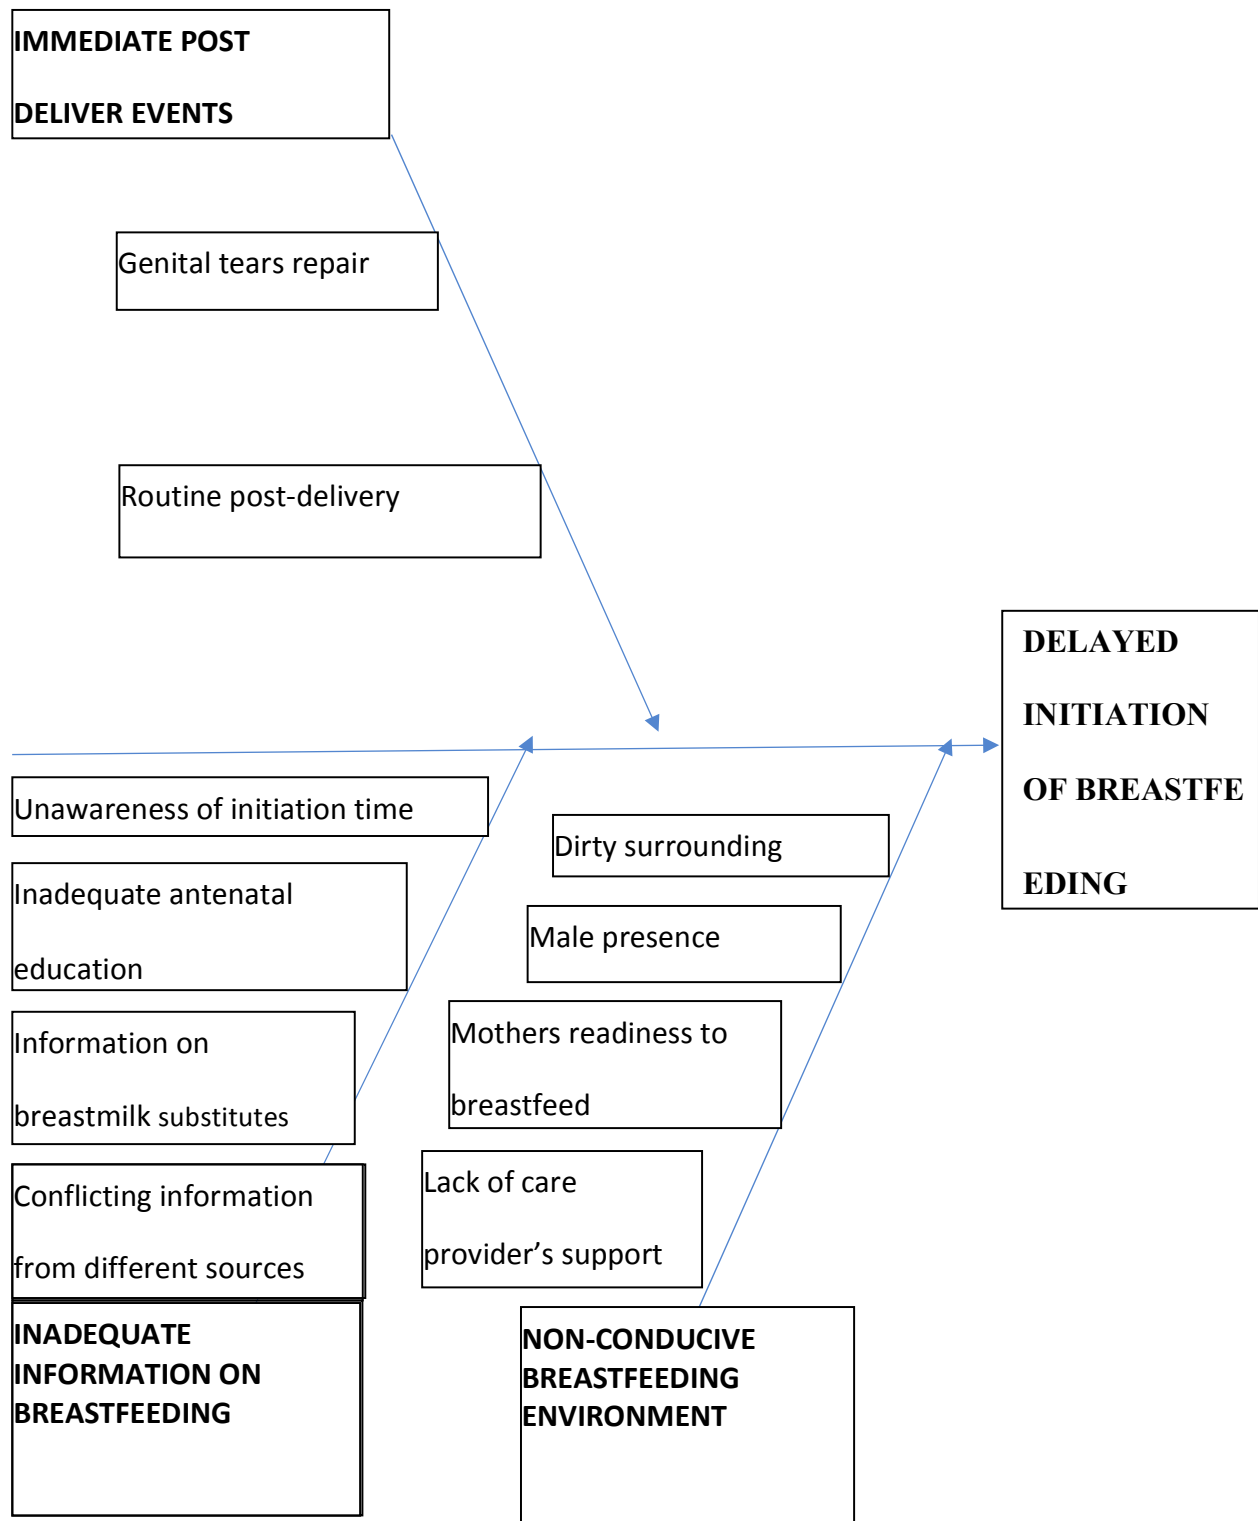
IMMEDIATE POST

DELIVER EVENTS

Genital tears repair

Routine post-delivery

DELAYED

INITIATION

OF BREASTFE

EDING

Unawareness of initiation time

Inadequate antenatal

education

Information on

breastmilk substitutes

Conflicting information

from different sources

INADEQUATE INFORMATION ON BREASTFEEDING

Dirty surrounding

Male presence

Mothers readiness to

breastfeed

Lack of care

provider's support

NON-CONDUCIVE BREASTFEEDING ENVIRONMENT